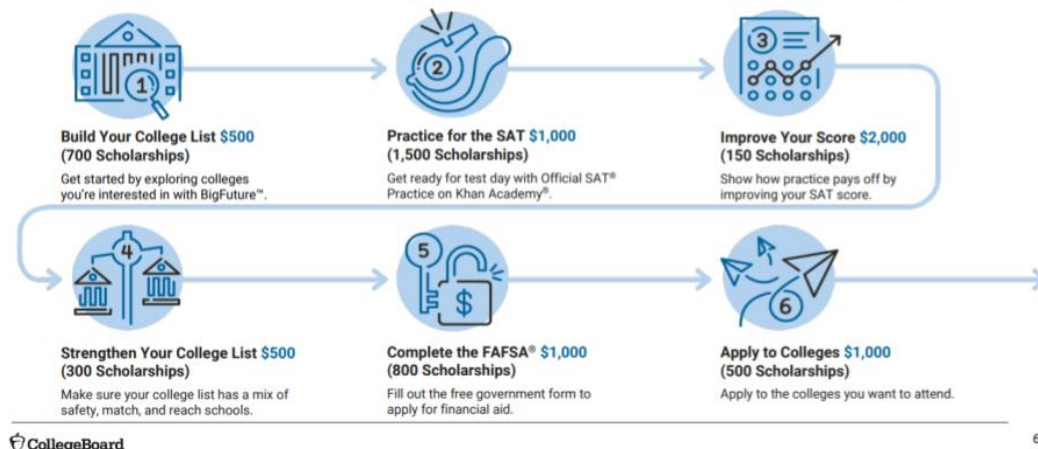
1

Build Your College List $500
(700 Scholarships)
Get started by exploring colleges you're interested in with BigFuture™.

2

Practice for the SAT $1,000
(1,500 Scholarships)
Get ready for test day with Official SAT® Practice on Khan Academy®.

3

Improve Your Score $2,000
(150 Scholarships)
Show how practice pays off by improving your SAT score.

4

Strengthen Your College List $500
(300 Scholarships)
Make sure your college list has a mix of safety, match, and reach schools.

5

$

Complete the FAFSA® $1,000
(800 Scholarships)
Fill out the free government form to apply for financial aid.

6

Apply to Colleges $1,000
(500 Scholarships)
Apply to the colleges you want to attend.

CollegeBoard

6